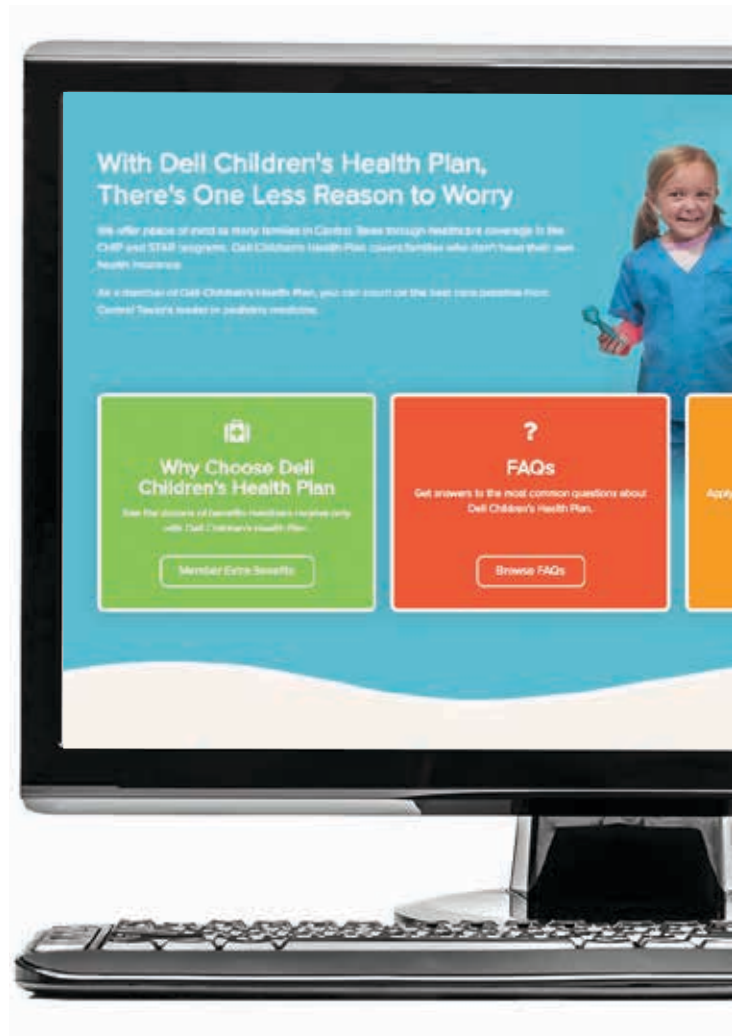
With Dell Children's Health Plan, There's One Less Reason to Worry

We offer peace of mind to many families in Central Texas through healthcare coverage in the CHIP and STAR programs. Dell Children's Health Plan covers families who don't have their own health insurance.

As a member of Dell Children's Health Plan, you can count on the best care possible from Central Texas's leader in pediatric medicine.

Why Choose Dell Children's Health Plan

See the dozens of benefits members receive only with Dell Children's Health Plan.

Member Extra Benefits

?

FAQs

Get answers to the most common questions about Dell Children's Health Plan.

Browse FAQs

Apply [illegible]